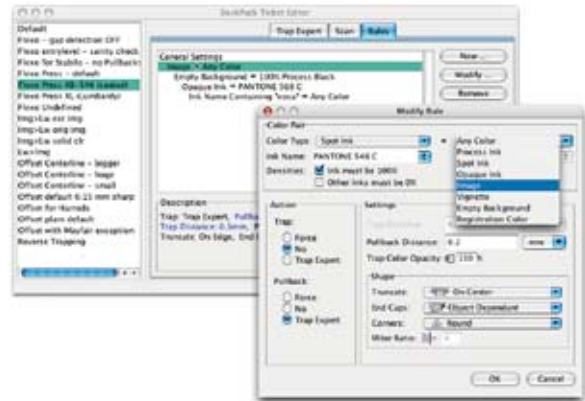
DeskPack Ticket Editor

Trap Expert | Scan | Rules

Default
Flexo – gap detection OFF
Flexo envylevel – sanity check
Flexo for Stubilo – no Pullbacks
Flexo Press – default
Flexo Press 48-374 (Label)
Flexo Press XL (Cardboard)
Flexo Undefined
Img>La ext img
Img>La orig img
Img>La solid clr
La>Img
Offset Centerline – bigger
Offset Centerline – huge
Offset Centerline – small
Offset default 0.21 mm sharp
Offset for Hurnads
Offset plain default
Offset with Maylar exception
Reverse Trapping

General Settings
Image + Any Color
Empty Background + 100% Process Black
Opaque Ink + PANTONE 568 C
Ink Name Containing "vnca" + Any Color

New...
Modify...
Remove

Description
Trap: Trap Expert, Pullback
Trap Distance: 0.3mm, P
Truncate: On Edge, End

Modify Rule

Color Pair
Color Type: Spot Ink
Ink Name: PANTONE 568 C
Densities: Ink must be 100%
Other inks must be 0%

Any Color
Process Ink
Spot Ink
Opaque Ink
Image
Vignette
Empty Background
Registration Color

Action
Trap:
Force
No
Trap Expert
Pullback:
Force
No
Trap Expert

Settings
Pullback Distance: 0.2 mm
Trap Color Opacity: 100 %

Shape
Truncate: On Center
End Caps: Object Dependent
Corners: Round
Miter Ratio: 4

OK | Cancel